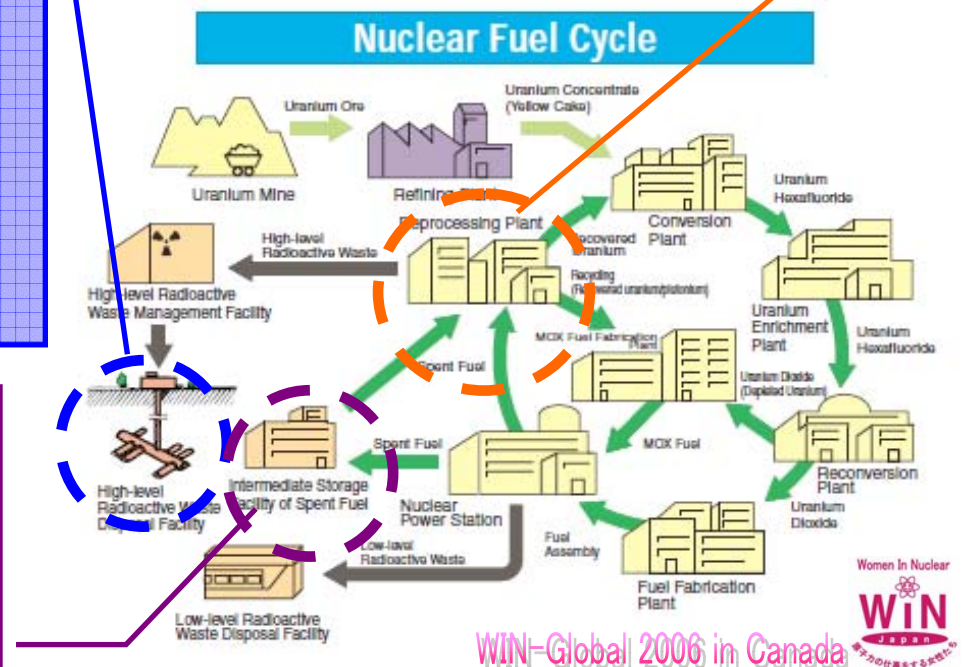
Nuclear Fuel Cycle

Uranium Ore

Uranium Concentrate (Yellow Cake)

Uranium Mine

Refining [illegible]

Reprocessing Plant

Conversion Plant

Uranium Hexafluoride

High-level Radioactive Waste

Recovered Uranium

Recycling (Recovered uranium/plutonium)

High-level Radioactive Waste Management Facility

Uranium Enrichment Plant

Uranium Hexafluoride

MOX Fuel Fabrication Plant

Spent Fuel

Uranium Dioxide (Depleted Uranium)

MOX Fuel

Spent Fuel

Reconversion Plant

High-level Radioactive Waste Disposal Facility

Intermediate Storage Facility of Spent Fuel

Nuclear Power Station

Uranium Dioxide

Low-level Radioactive Waste

Fuel Assembly

Fuel Fabrication Plant

Low-level Radioactive Waste Disposal Facility

Women In Nuclear

WiN

Japan

WIN-Global 2006 in Canada